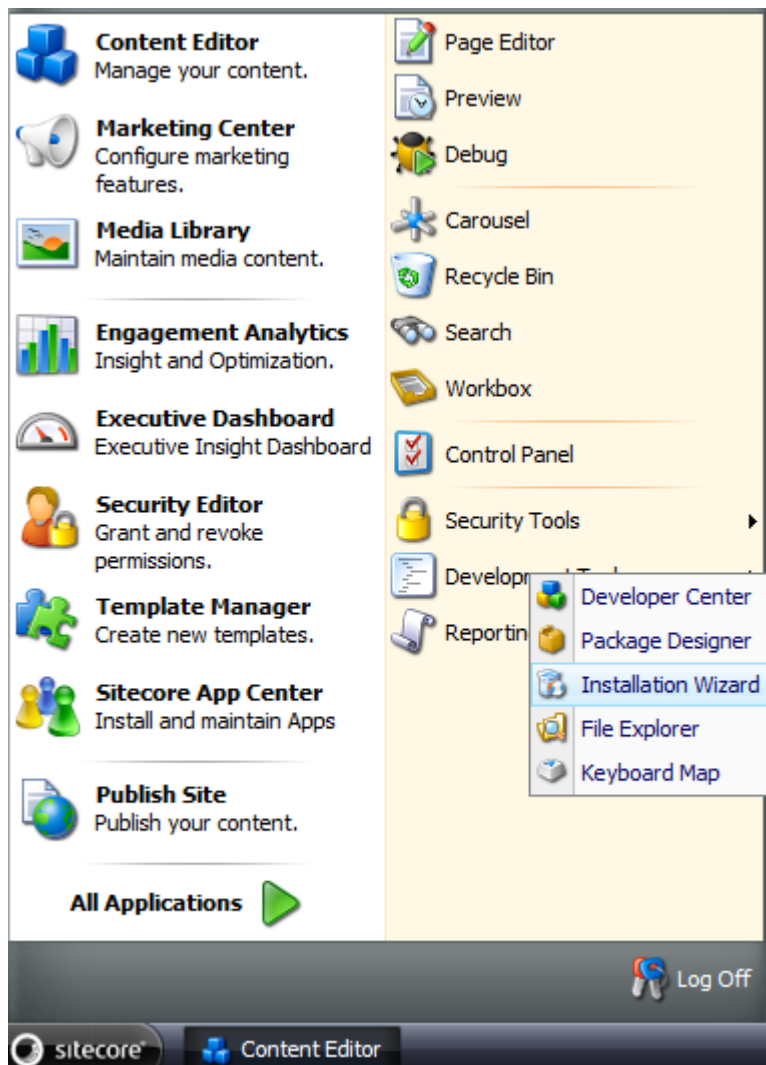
Content Editor
Manage your content.

Marketing Center
Configure marketing features.

Media Library
Maintain media content.

Engagement Analytics
Insight and Optimization.

Executive Dashboard
Executive Insight Dashboard

Security Editor
Grant and revoke permissions.

Template Manager
Create new templates.

Sitecore App Center
Install and maintain Apps

Publish Site
Publish your content.

All Applications

Page Editor
Preview
Debug
Carousel
Recycle Bin
Search
Workbox
Control Panel
Security Tools
Developm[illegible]
Reportin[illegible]

Developer Center
Package Designer
Installation Wizard
File Explorer
Keyboard Map

Log Off

sitecore
Content Editor